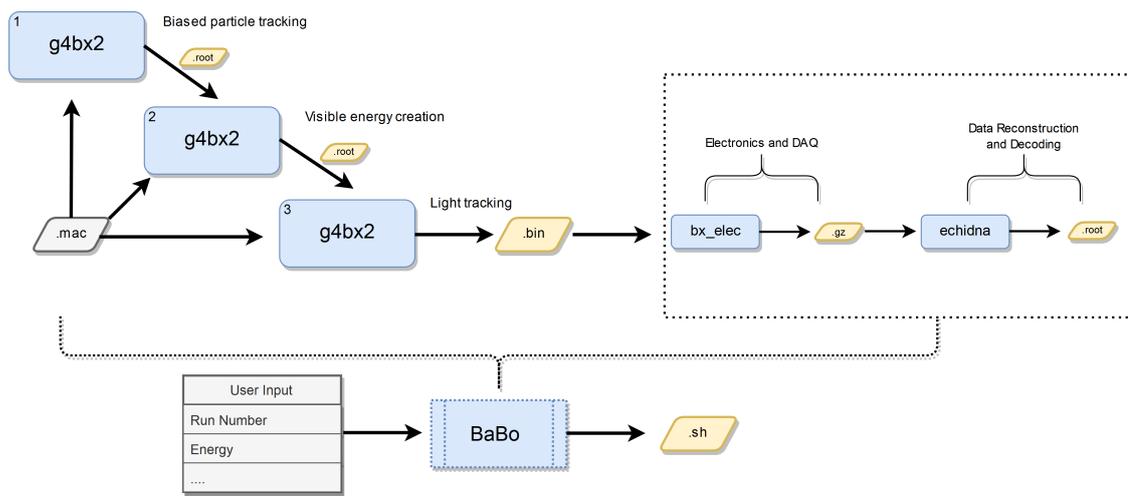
1
g4bx2

Biased particle tracking

.root

2
g4bx2

Visible energy creation

.root

.mac

3
g4bx2

Light tracking

.bin

Electronics and DAQ

Data Reconstruction and Decoding

bx_elec

.gz

echidna

.root

| User Input |
|---|
| Run Number |
| Energy |
| .... |

BaBo

.sh